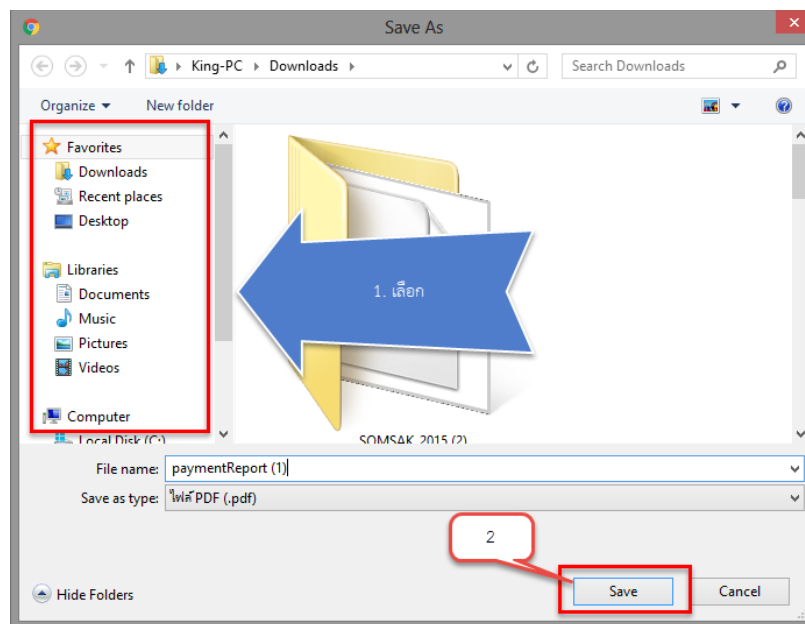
Save As

King-PC ▸ Downloads ▸

Search Downloads

Organize ▾ New folder

Favorites
Downloads
Recent places
Desktop

Libraries
Documents
Music
Pictures
Videos

Computer
Local Disk (C:)

1. เลือก

SOMSAK 2015 (2)

File name: paymentReport (1)
Save as type: ไฟล์ PDF (.pdf)

2

Hide Folders

Save

Cancel